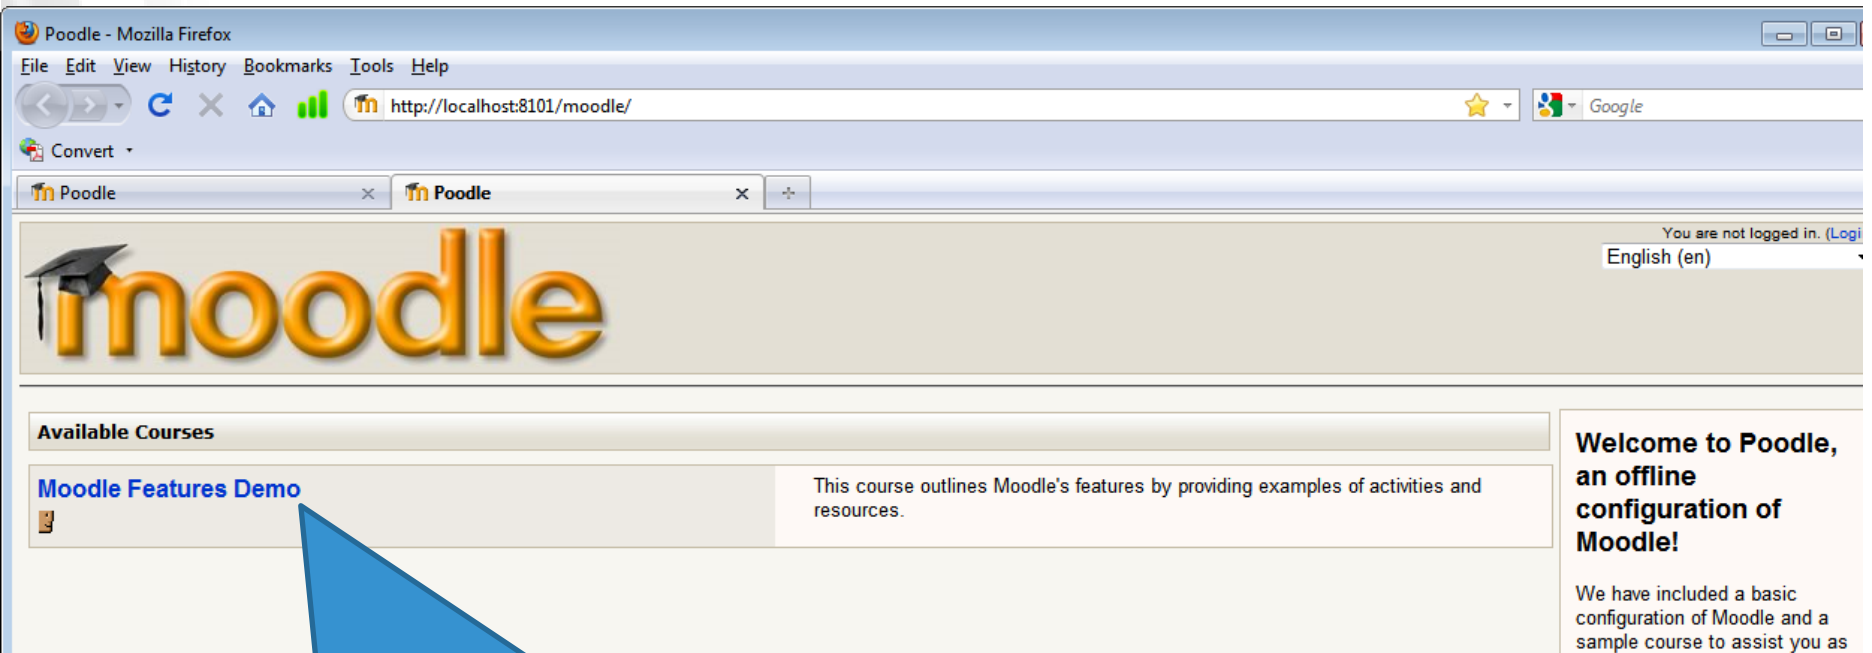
Poodle - Mozilla Firefox

File Edit View History Bookmarks Tools Help

http://localhost:8101/moodle/

Google

Convert

Poodle

Poodle

You are not logged in. (Logi

English (en)

moodle

Available Courses

Moodle Features Demo

This course outlines Moodle's features by providing examples of activities and resources.

Welcome to Poodle, an offline configuration of Moodle!

We have included a basic configuration of Moodle and a sample course to assist you as